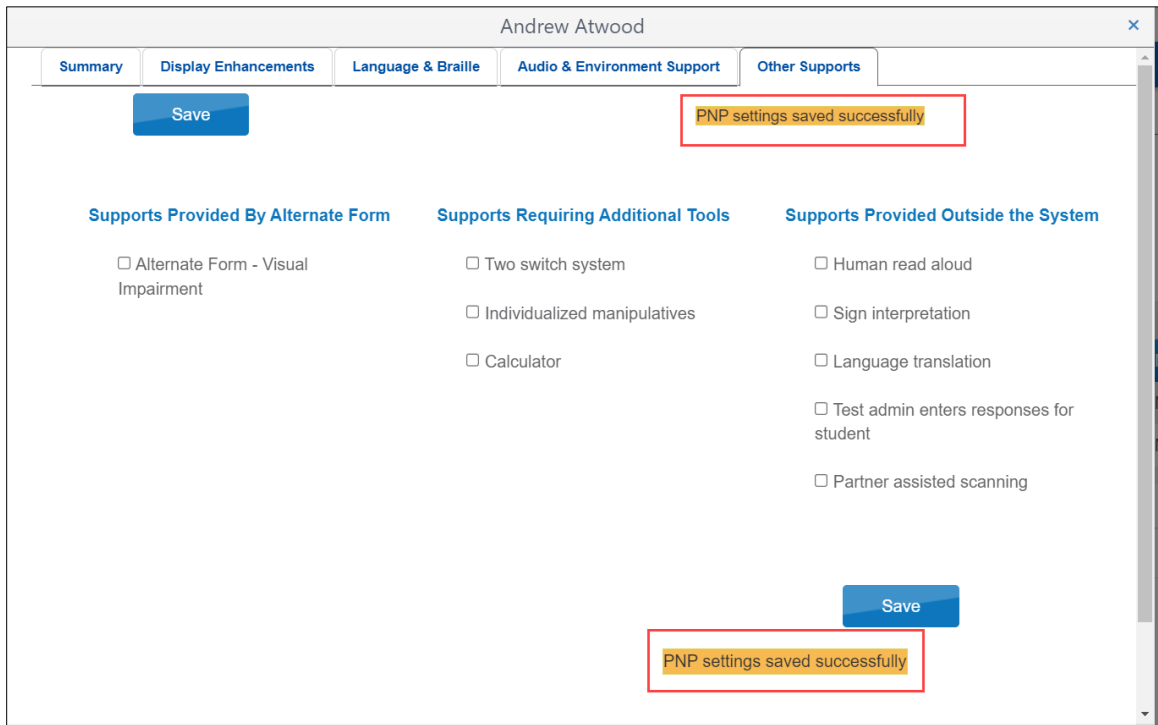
Andrew Atwood

×

Summary | Display Enhancements | Language & Braille | Audio & Environment Support | Other Supports

Save

PNP settings saved successfully

Supports Provided By Alternate Form

☐ Alternate Form - Visual Impairment

Supports Requiring Additional Tools

☐ Two switch system

☐ Individualized manipulatives

☐ Calculator

Supports Provided Outside the System

☐ Human read aloud

☐ Sign interpretation

☐ Language translation

☐ Test admin enters responses for student

☐ Partner assisted scanning

Save

PNP settings saved successfully